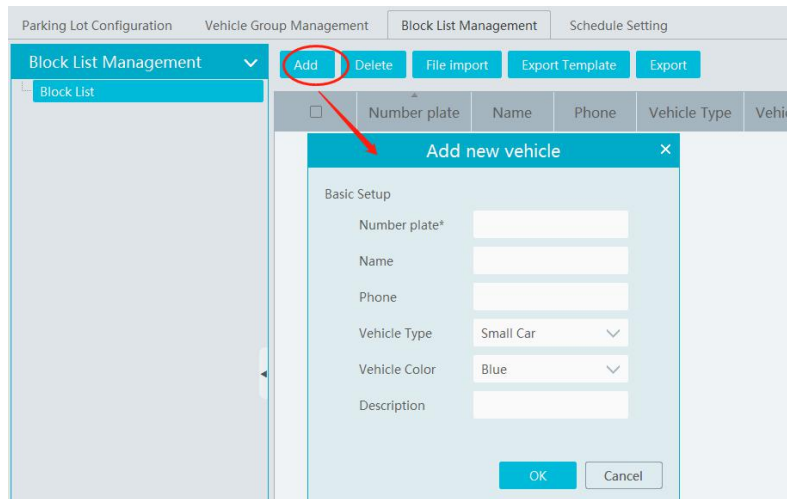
Parking Lot Configuration | Vehicle Group Management | Block List Management | Schedule Setting

Block List Management

Block List

Add | Delete | File import | Export Template | Export

| ☐ | Number plate | Name | Phone | Vehicle Type | Vehi |
|---|---|---|---|---|---|

Add new vehicle ×

Basic Setup

Number plate*

Name

Phone

Vehicle Type: Small Car

Vehicle Color: Blue

Description

OK | Cancel